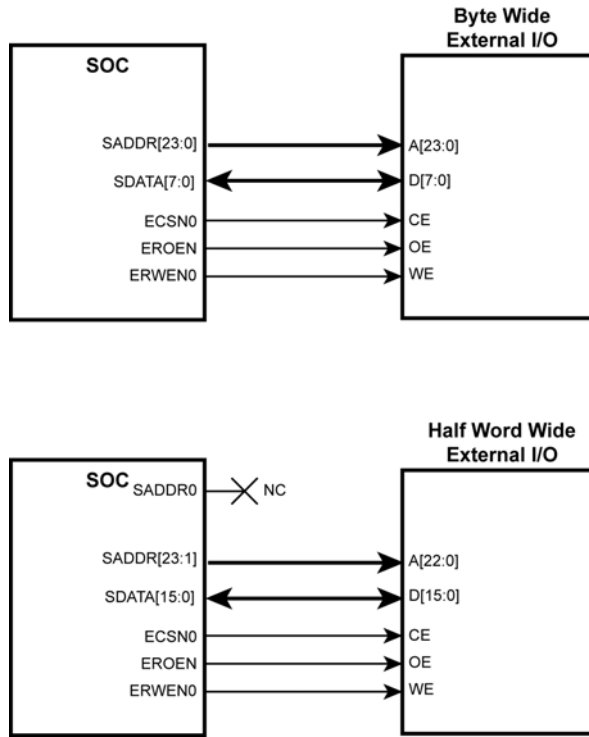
SOC

Byte Wide External I/O

SADDR[23:0]
A[23:0]
SDATA[7:0]
D[7:0]
ECSN0
CE
EROEN
OE
ERWEN0
WE

SOC

Half Word Wide External I/O

SADDR0
NC
SADDR[23:1]
A[22:0]
SDATA[15:0]
D[15:0]
ECSN0
CE
EROEN
OE
ERWEN0
WE